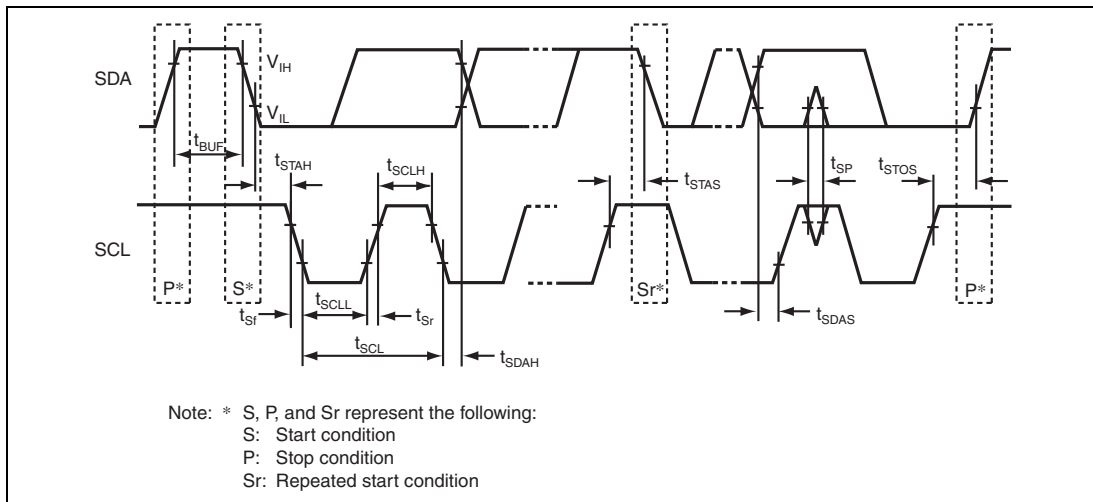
SDA

$V_{IH}$

$V_{IL}$

$t_{BUF}$

$t_{STAH}$

$t_{SCLH}$

$t_{STAS}$

$t_{SP}$

$t_{STOS}$

SCL

P*

S*

Sr*

P*

$t_{Sf}$

$t_{SCLL}$

$t_{Sr}$

$t_{SCL}$

$t_{SDAH}$

$t_{SDAS}$

Note: * S, P, and Sr represent the following:
S: Start condition
P: Stop condition
Sr: Repeated start condition